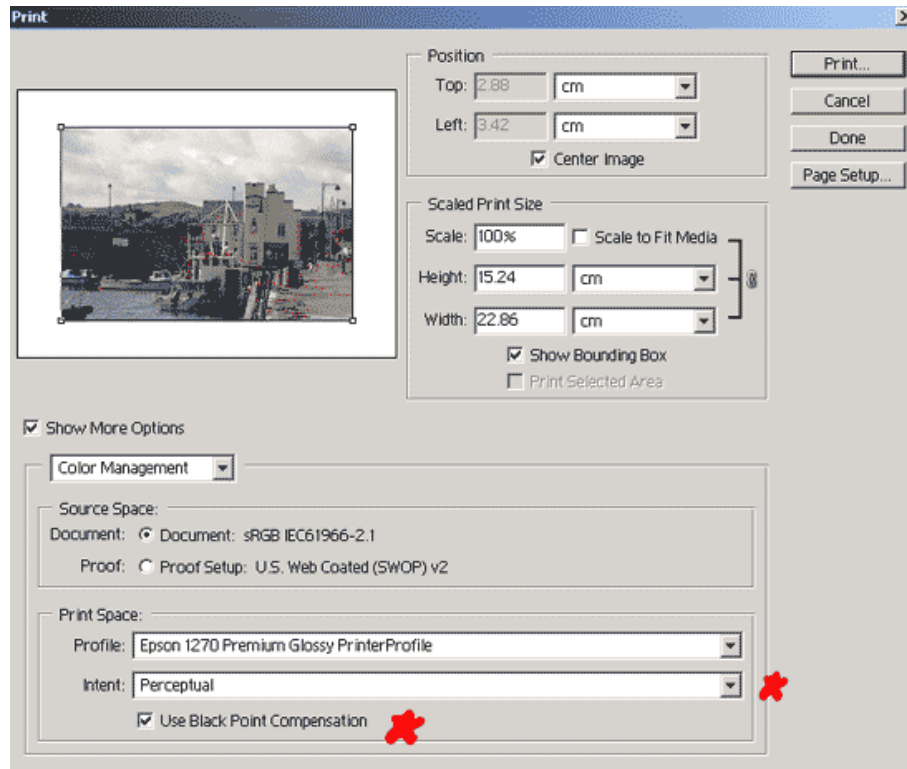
Print

Position
Top: 2.88 cm
Left: 3.42 cm
Center Image

Print...
Cancel
Done
Page Setup...

Scaled Print Size
Scale: 100% Scale to Fit Media
Height: 15.24 cm
Width: 22.86 cm
Show Bounding Box
Print Selected Area

Show More Options

Color Management

Source Space:
Document: Document: sRGB IEC61966-2.1
Proof: Proof Setup: U.S. Web Coated (SWOP) v2

Print Space:
Profile: Epson 1270 Premium Glossy PrinterProfile
Intent: Perceptual
Use Black Point Compensation